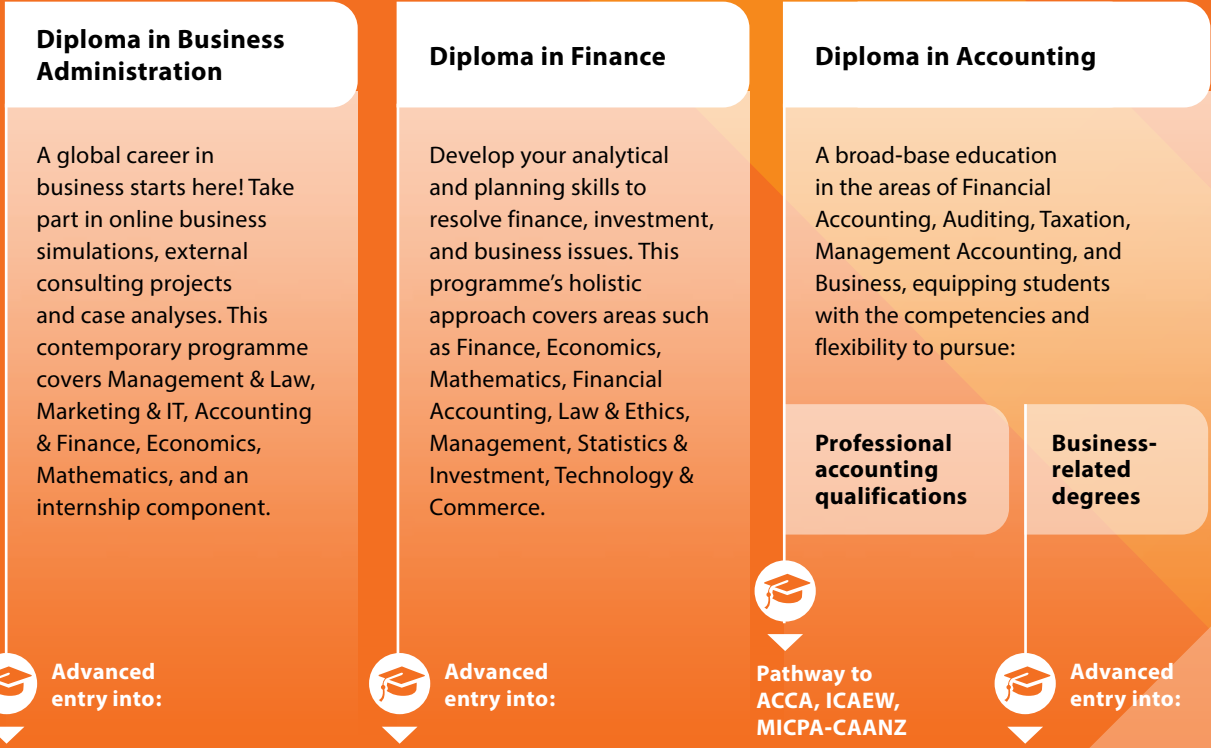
Diploma in Business Administration

A global career in business starts here! Take part in online business simulations, external consulting projects and case analyses. This contemporary programme covers Management & Law, Marketing & IT, Accounting & Finance, Economics, Mathematics, and an internship component.

Advanced entry into:

Diploma in Finance

Develop your analytical and planning skills to resolve finance, investment, and business issues. This programme's holistic approach covers areas such as Finance, Economics, Mathematics, Financial Accounting, Law & Ethics, Management, Statistics & Investment, Technology & Commerce.

Advanced entry into:

Diploma in Accounting

A broad-base education in the areas of Financial Accounting, Auditing, Taxation, Management Accounting, and Business, equipping students with the competencies and flexibility to pursue:

Professional accounting qualifications

Business-related degrees

Pathway to ACCA, ICAEW, MICPA-CAANZ

Advanced entry into: